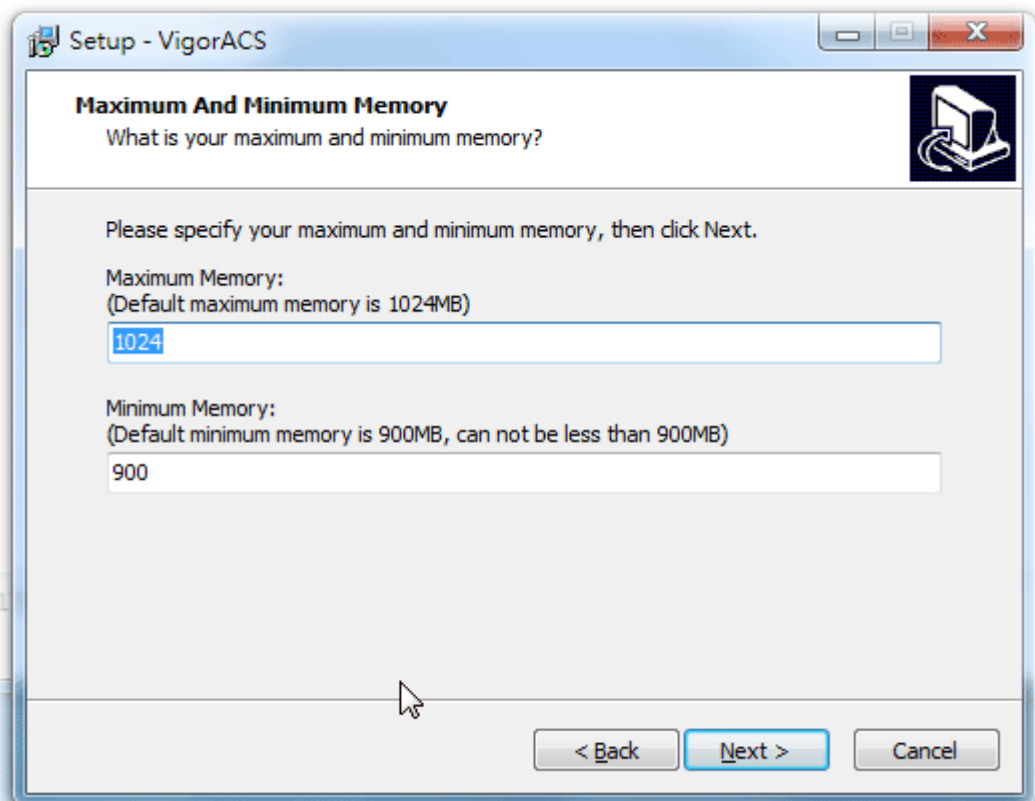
Setup - VigorACS

Maximum And Minimum Memory
What is your maximum and minimum memory?

Please specify your maximum and minimum memory, then click Next.

Maximum Memory:
(Default maximum memory is 1024MB)

1024

Minimum Memory:
(Default minimum memory is 900MB, can not be less than 900MB)

900

< Back
Next >
Cancel